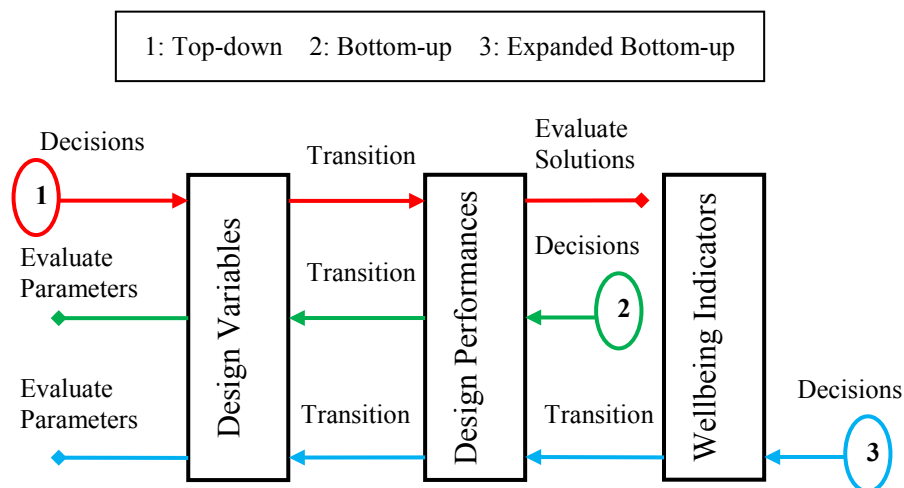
1: Top-down 2: Bottom-up 3: Expanded Bottom-up

Decisions

1

Transition

Evaluate Solutions

Design Variables

Design Performances

Wellbeing Indicators

Evaluate Parameters

Transition

Decisions

2

Evaluate Parameters

Transition

Transition

Decisions

3